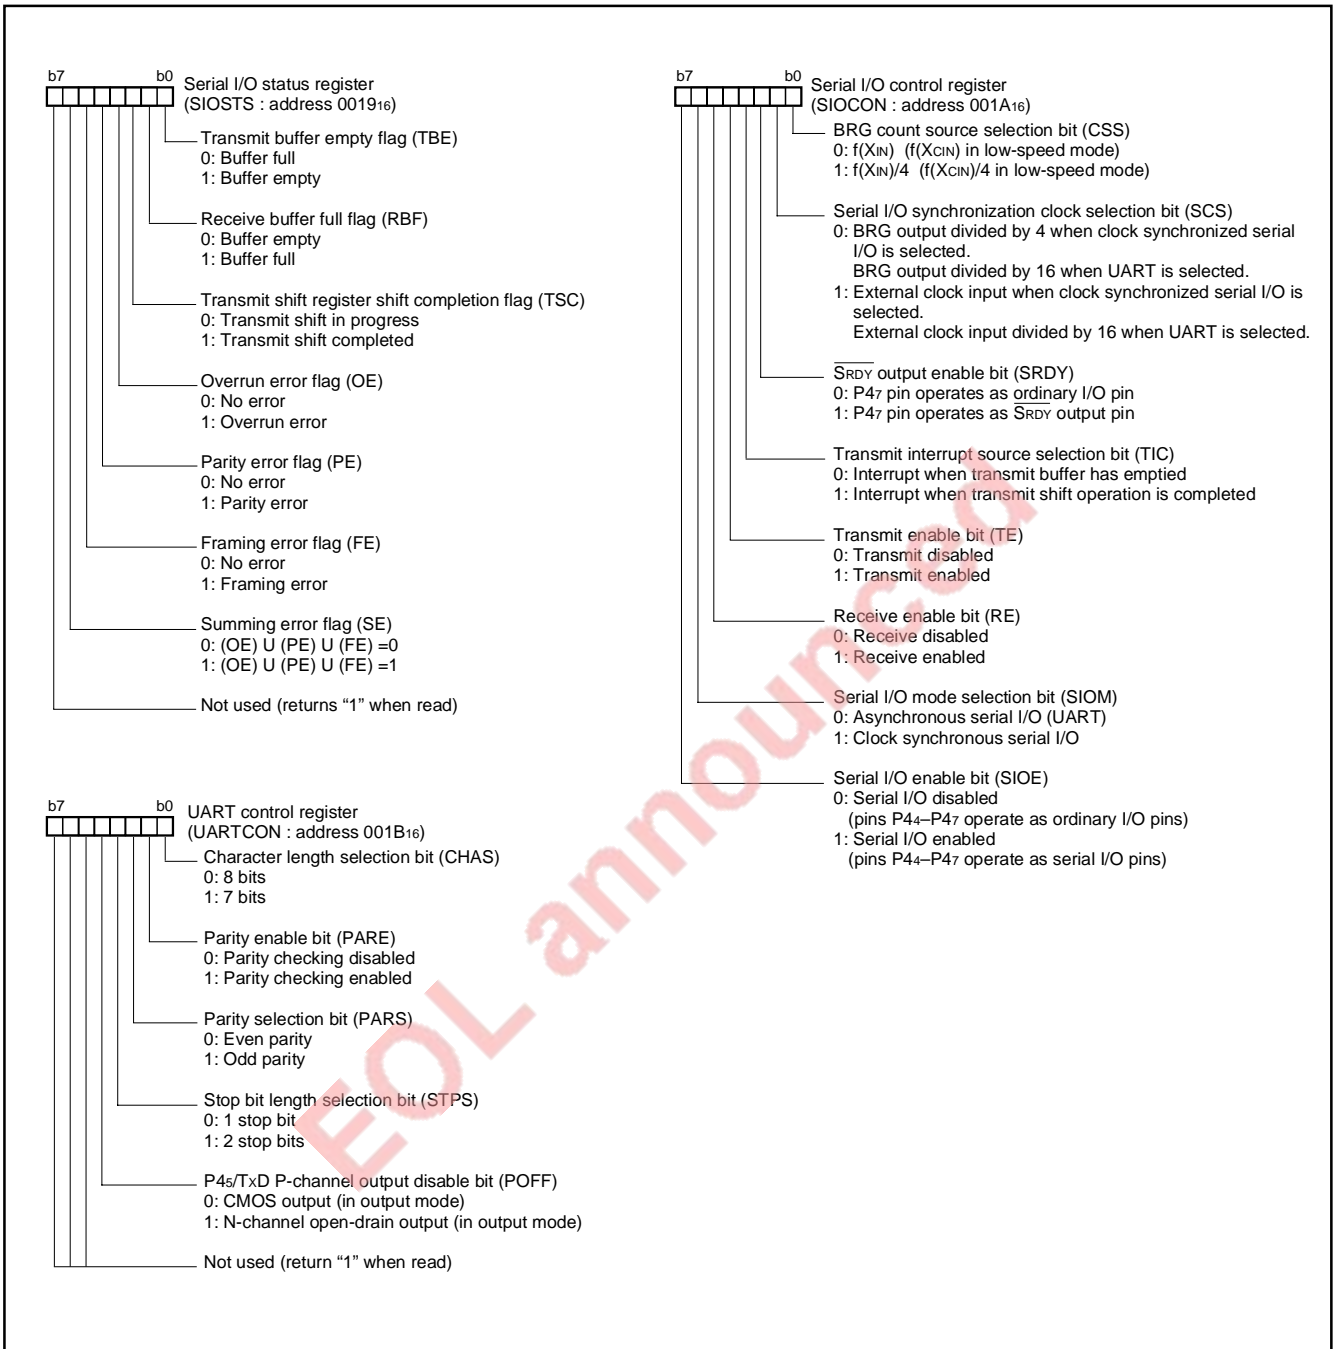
b7 b0 Serial I/O status register
(SIOSTS : address $0019_{16}$)

Transmit buffer empty flag (TBE)
0: Buffer full
1: Buffer empty

Receive buffer full flag (RBF)
0: Buffer empty
1: Buffer full

Transmit shift register shift completion flag (TSC)
0: Transmit shift in progress
1: Transmit shift completed

Overrun error flag (OE)
0: No error
1: Overrun error

Parity error flag (PE)
0: No error
1: Parity error

Framing error flag (FE)
0: No error
1: Framing error

Summing error flag (SE)
0: (OE) U (PE) U (FE) =0
1: (OE) U (PE) U (FE) =1

Not used (returns “1” when read)

b7 b0 UART control register
(UARTCON : address $001B_{16}$)

Character length selection bit (CHAS)
0: 8 bits
1: 7 bits

Parity enable bit (PARE)
0: Parity checking disabled
1: Parity checking enabled

Parity selection bit (PARS)
0: Even parity
1: Odd parity

Stop bit length selection bit (STPS)
0: 1 stop bit
1: 2 stop bits

$P4_5$/TxD P-channel output disable bit (POFF)
0: CMOS output (in output mode)
1: N-channel open-drain output (in output mode)

Not used (return “1” when read)

b7 b0 Serial I/O control register
(SIOCON : address $001A_{16}$)

BRG count source selection bit (CSS)
0: $f(X_{IN})$ ($f(X_{CIN})$ in low-speed mode)
1: $f(X_{IN})/4$ ($f(X_{CIN})/4$ in low-speed mode)

Serial I/O synchronization clock selection bit (SCS)
0: BRG output divided by 4 when clock synchronized serial I/O is selected.
BRG output divided by 16 when UART is selected.
1: External clock input when clock synchronized serial I/O is selected.
External clock input divided by 16 when UART is selected.

$\overline{S_{RDY}}$ output enable bit (SRDY)
0: $P4_7$ pin operates as ordinary I/O pin
1: $P4_7$ pin operates as $\overline{S_{RDY}}$ output pin

Transmit interrupt source selection bit (TIC)
0: Interrupt when transmit buffer has emptied
1: Interrupt when transmit shift operation is completed

Transmit enable bit (TE)
0: Transmit disabled
1: Transmit enabled

Receive enable bit (RE)
0: Receive disabled
1: Receive enabled

Serial I/O mode selection bit (SIOM)
0: Asynchronous serial I/O (UART)
1: Clock synchronous serial I/O

Serial I/O enable bit (SIOE)
0: Serial I/O disabled
(pins $P4_4$–$P4_7$ operate as ordinary I/O pins)
1: Serial I/O enabled
(pins $P4_4$–$P4_7$ operate as serial I/O pins)

EOL announced